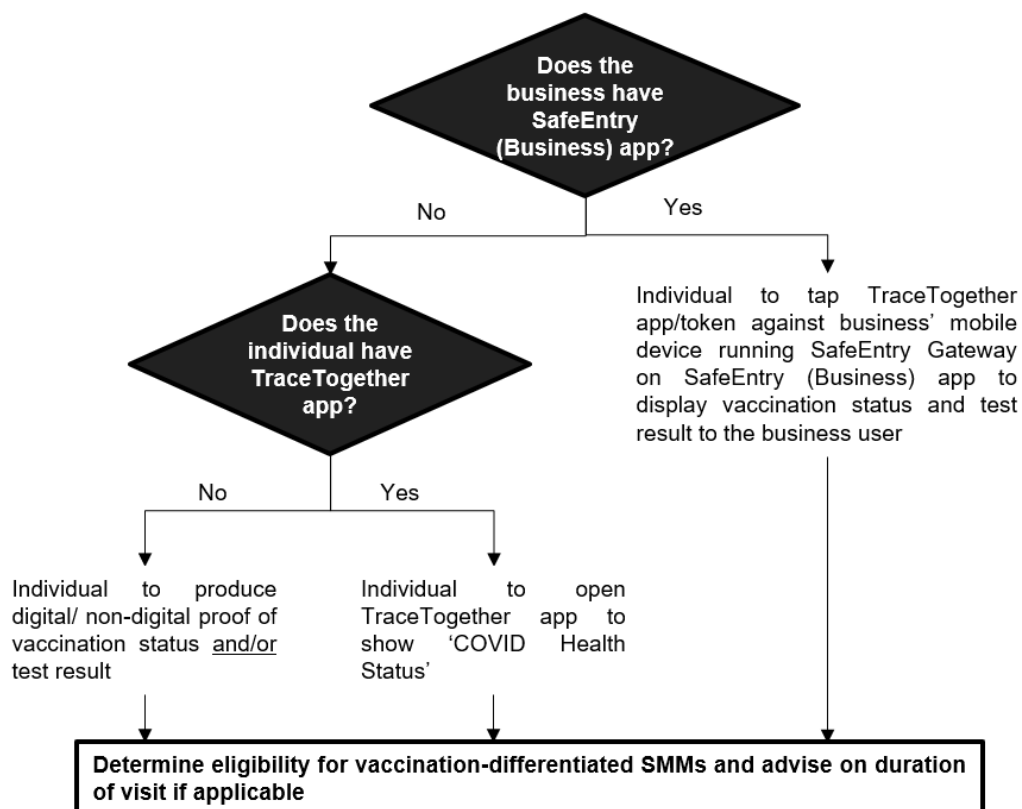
Does the business have SafeEntry (Business) app?

No

Yes

Does the individual have TraceTogether app?

Individual to tap TraceTogether app/token against business' mobile device running SafeEntry Gateway on SafeEntry (Business) app to display vaccination status and test result to the business user

No

Yes

Individual to produce digital/ non-digital proof of vaccination status and/or test result

Individual to open TraceTogether app to show 'COVID Health Status'

Determine eligibility for vaccination-differentiated SMMs and advise on duration of visit if applicable